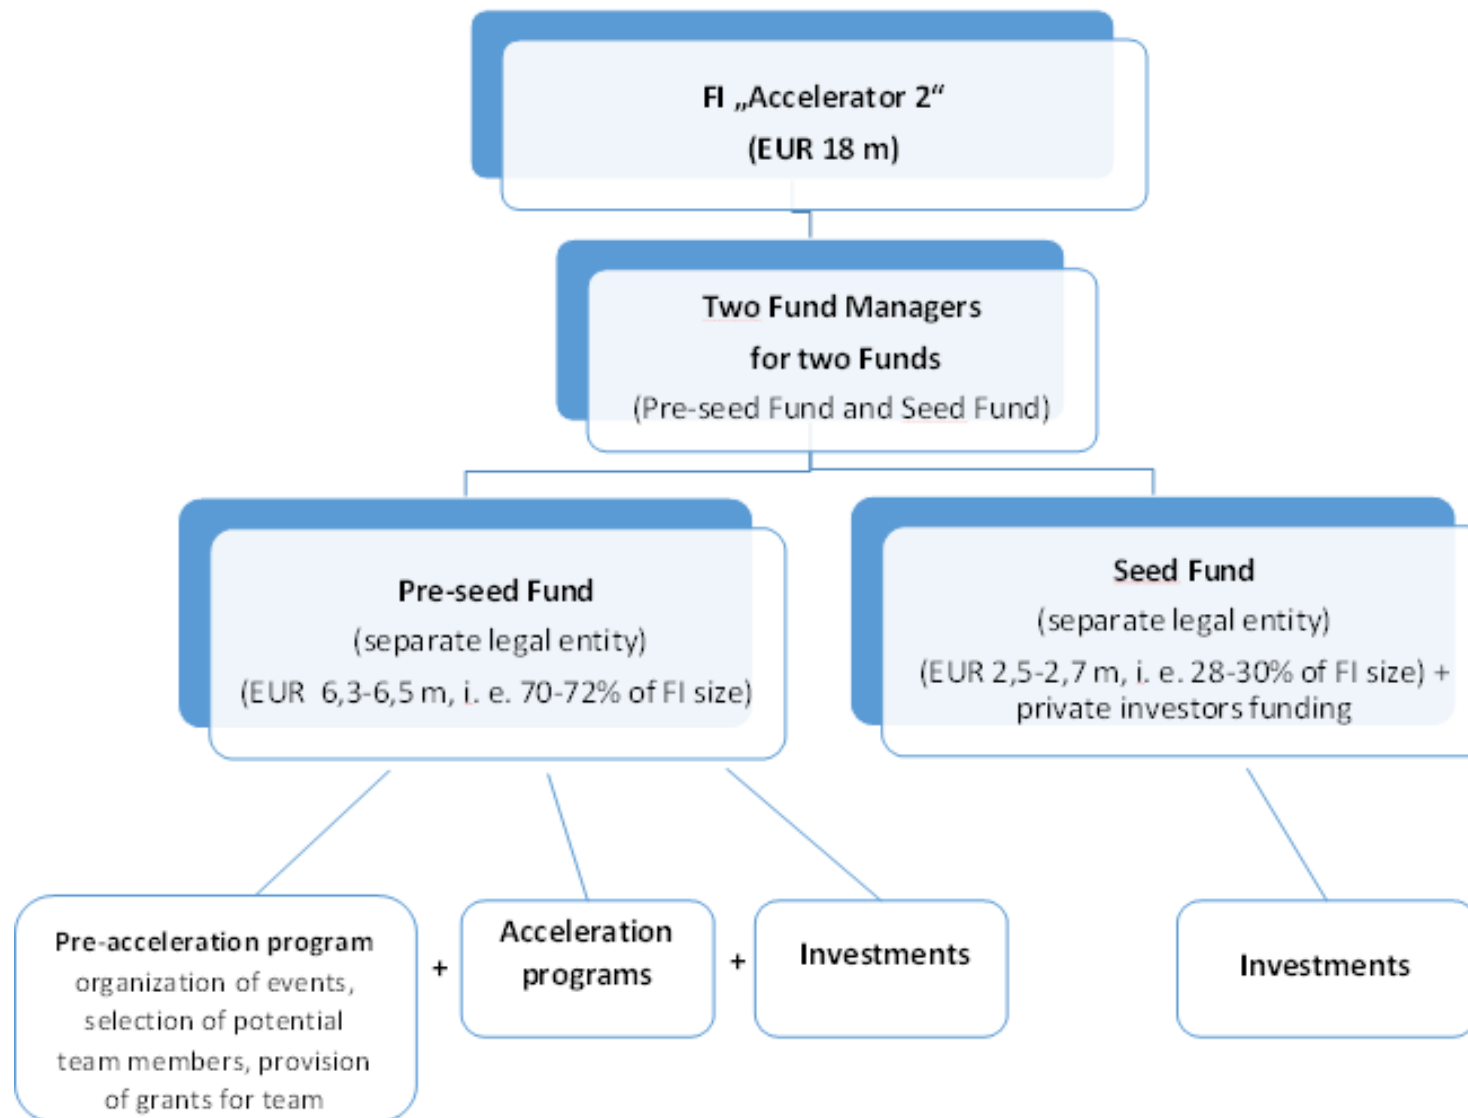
FI „Accelerator 2“
(EUR 18 m)

Two Fund Managers
for two Funds
(Pre-seed Fund and Seed Fund)

Pre-seed Fund
(separate legal entity)
(EUR 6,3-6,5 m, i. e. 70-72% of FI size)

Seed Fund
(separate legal entity)
(EUR 2,5-2,7 m, i. e. 28-30% of FI size) + private investors funding

Pre-acceleration program
organization of events, selection of potential team members, provision of grants for team

+

Acceleration programs

+

Investments

Investments